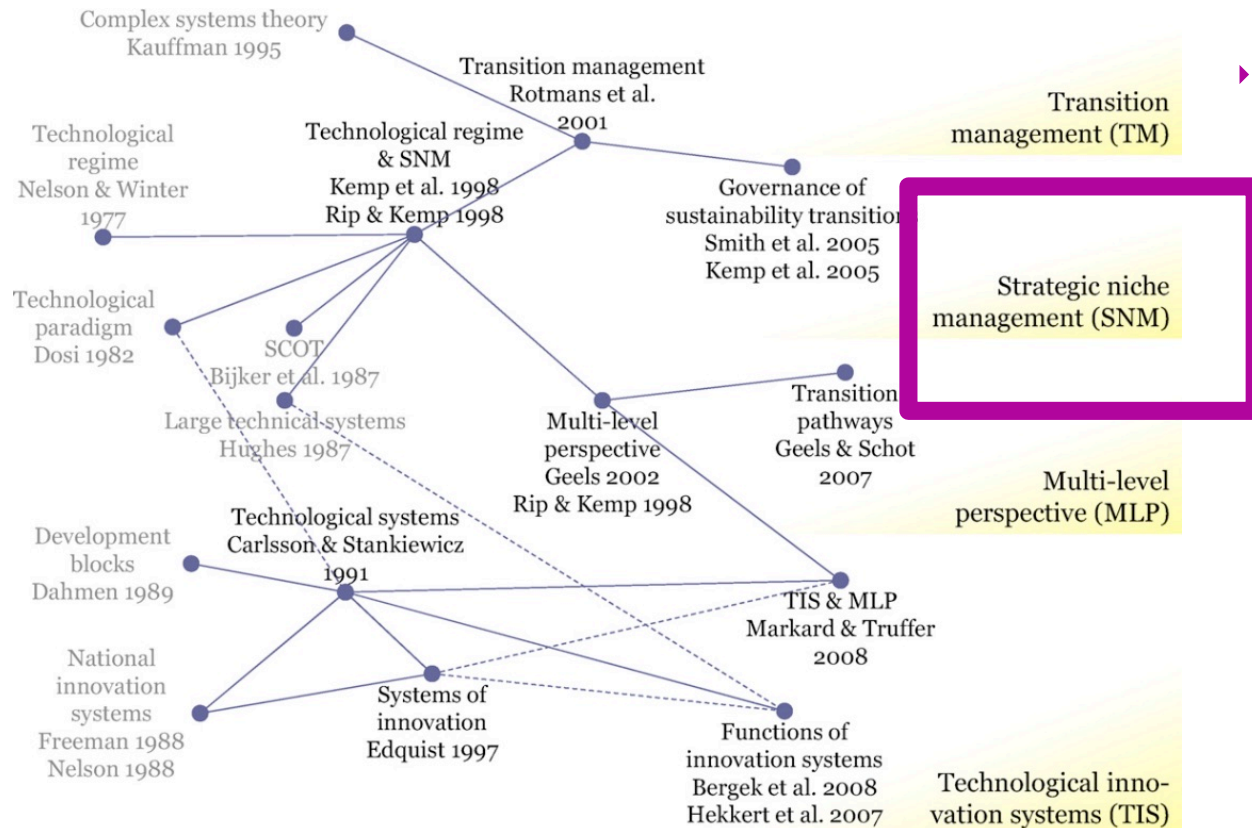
Complex systems theory
Kauffman 1995

Transition management
Rotmans et al.
2001

Transition
management (TM)

Technological
regime
Nelson & Winter
1977

Technological regime
& SNM
Kemp et al. 1998
Rip & Kemp 1998

Governance of
sustainability transitio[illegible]
Smith et al. 2005
Kemp et al. 2005

Strategic niche
management (SNM)

Technological
paradigm
Dosi 1982

SCOT
Bijker et al. 1987

Large technical systems
Hughes 1987

Multi-level
perspective
Geels 2002
Rip & Kemp 1998

Transition
pathways
Geels & Schot
2007

Multi-level
perspective (MLP)

Development
blocks
Dahmen 1989

Technological systems
Carlsson & Stankiewicz
1991

TIS & MLP
Markard & Truffer
2008

National
innovation
systems
Freeman 1988
Nelson 1988

Systems of
innovation
Edquist 1997

Functions of
innovation systems
Bergek et al. 2008
Hekkert et al. 2007

Technological innovation systems (TIS)